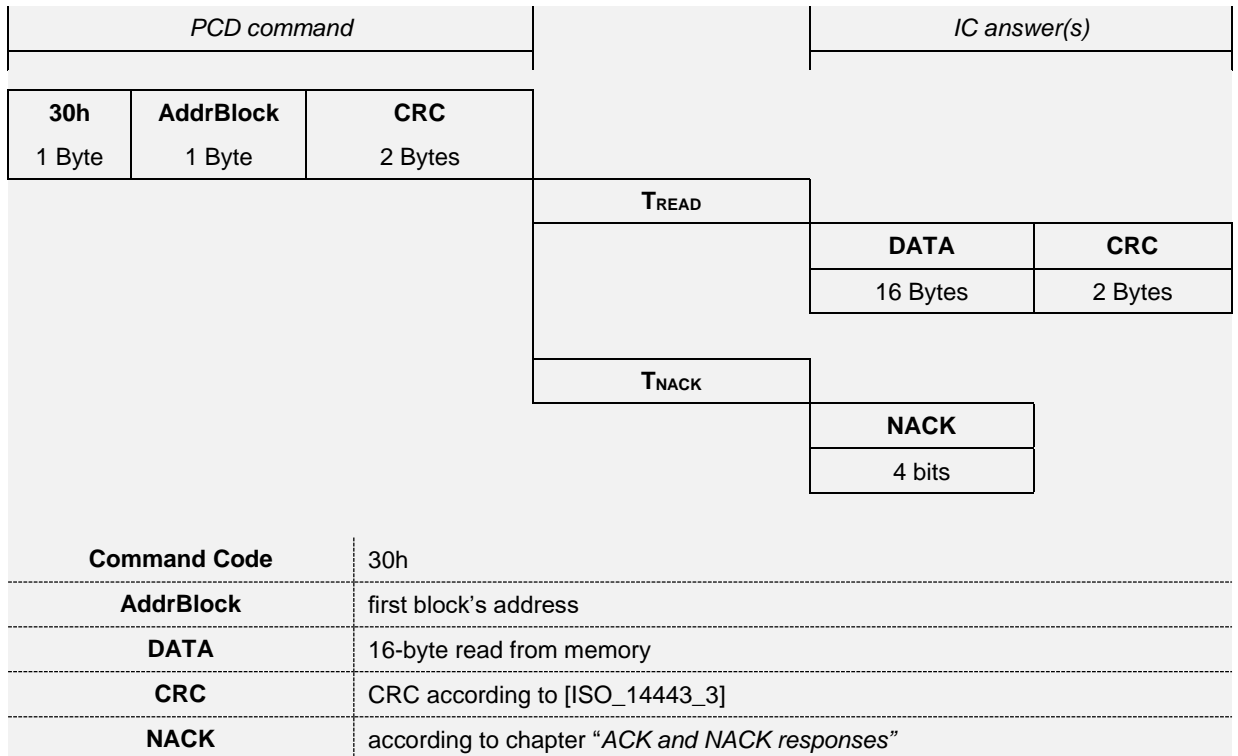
PCD command

IC answer(s)

| 30h | AddrBlock | CRC |
|---|---|---|
| 1 Byte | 1 Byte | 2 Bytes |

$T_{READ}$

| DATA | CRC |
|---|---|
| 16 Bytes | 2 Bytes |

$T_{NACK}$

| NACK |
|---|
| 4 bits |

| Command Code | 30h |
|---|---|
| AddrBlock | first block's address |
| DATA | 16-byte read from memory |
| CRC | CRC according to [ISO_14443_3] |
| NACK | according to chapter "ACK and NACK responses" |